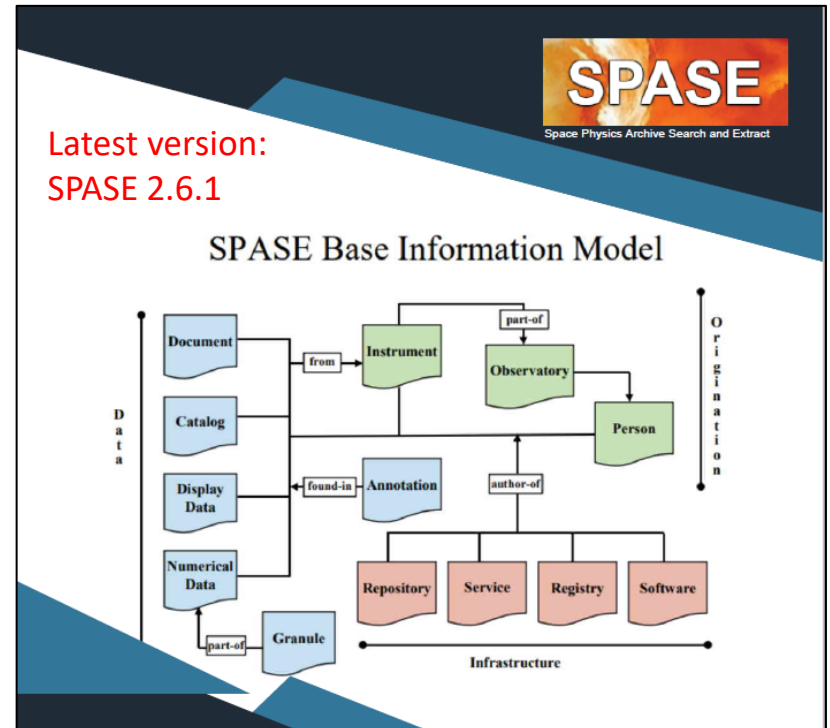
SPASE

Space Physics Archive Search and Extract

Latest version: SPASE 2.6.1

SPASE Base Information Model

Data

Document

Catalog

Display Data

Numerical Data

from

Instrument

part-of

Observatory

Person

Origination

found-in

Annotation

author-of

Repository

Service

Registry

Software

part-of

Granule

Infrastructure